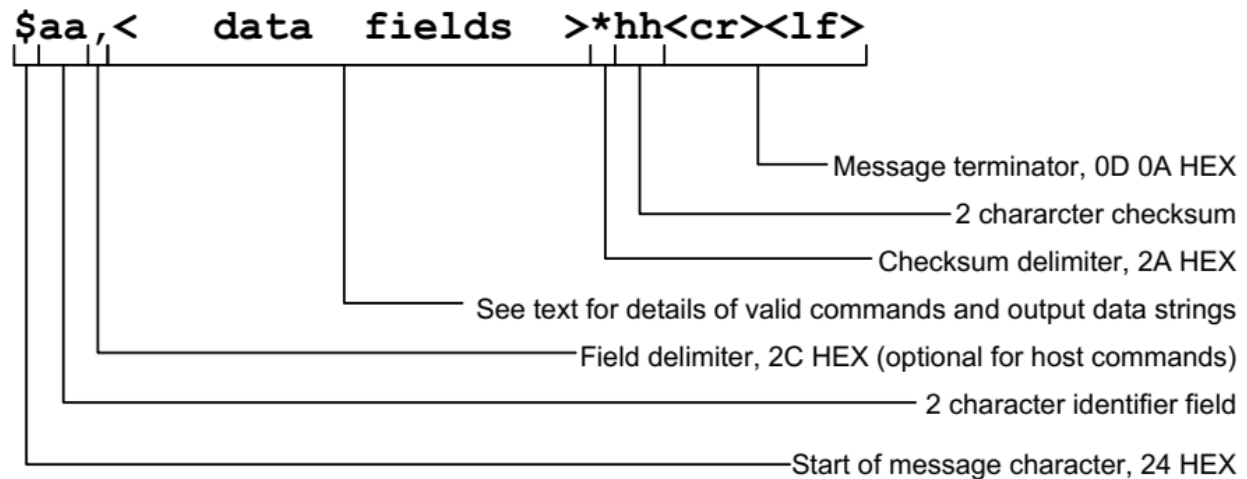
$aa,< data fields >*hh<cr><lf>

Message terminator, 0D 0A HEX

2 chararcter checksum

Checksum delimiter, 2A HEX

See text for details of valid commands and output data strings

Field delimiter, 2C HEX (optional for host commands)

2 character identifier field

Start of message character, 24 HEX